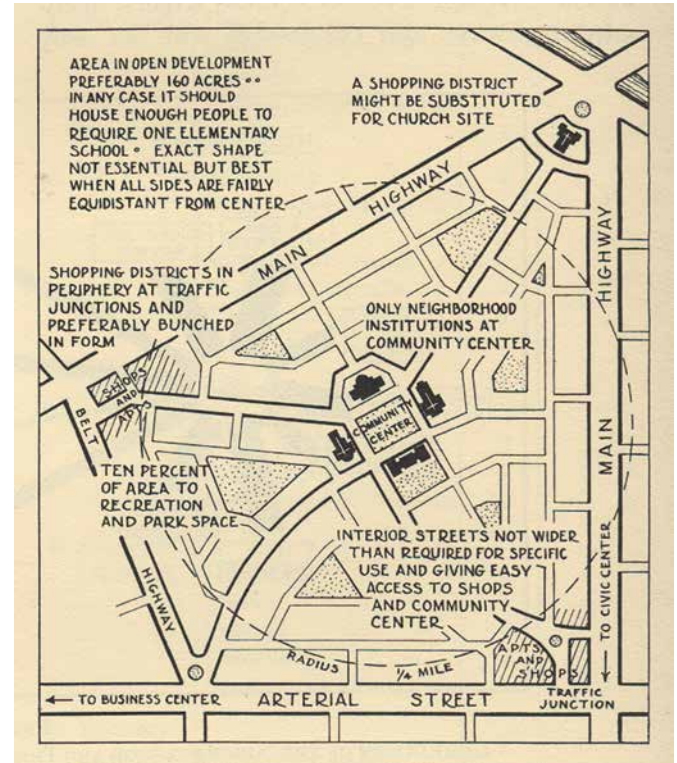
AREA IN OPEN DEVELOPMENT PREFERABLY 160 ACRES •• IN ANY CASE IT SHOULD HOUSE ENOUGH PEOPLE TO REQUIRE ONE ELEMENTARY SCHOOL • EXACT SHAPE NOT ESSENTIAL BUT BEST WHEN ALL SIDES ARE FAIRLY EQUIDISTANT FROM CENTER

A SHOPPING DISTRICT MIGHT BE SUBSTITUTED FOR CHURCH SITE

MAIN HIGHWAY

MAIN HIGHWAY

SHOPPING DISTRICTS IN PERIPHERY AT TRAFFIC JUNCTIONS AND PREFERABLY BUNCHED IN FORM

ONLY NEIGHBORHOOD INSTITUTIONS AT COMMUNITY CENTER

SHOPS AND APTS

BELT

COMMUNITY CENTER

APTS

TEN PERCENT OF AREA TO RECREATION AND PARK SPACE

INTERIOR STREETS NOT WIDER THAN REQUIRED FOR SPECIFIC USE AND GIVING EASY ACCESS TO SHOPS AND COMMUNITY CENTER

HIGHWAY

TO CIVIC CENTER

RADIUS 1/4 MILE

APTS AND SHOPS

← TO BUSINESS CENTER ARTERIAL STREET

TRAFFIC JUNCTION